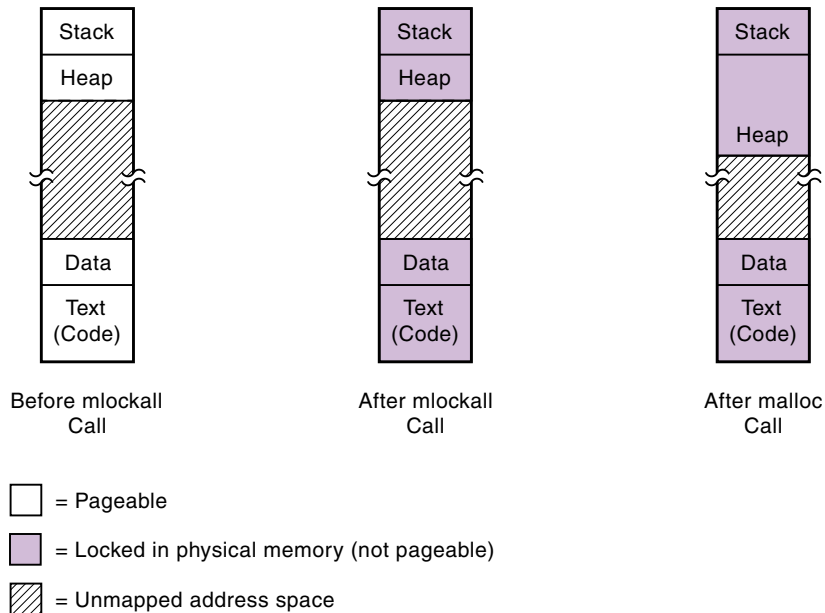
Stack
Heap
Data
Text
(Code)

Before mlockall
Call

Stack
Heap
Data
Text
(Code)

After mlockall
Call

Stack
Heap
Data
Text
(Code)

After malloc
Call

= Pageable

= Locked in physical memory (not pageable)

= Unmapped address space